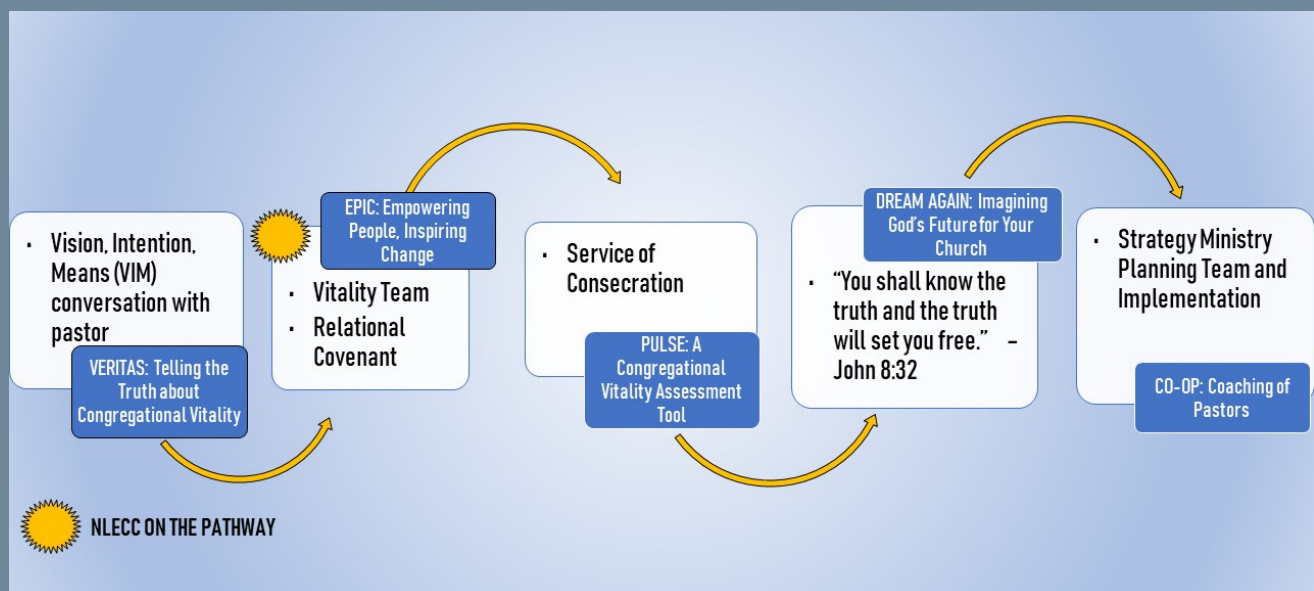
- Vision, Intention, Means (VIM) conversation with pastor

VERITAS: Telling the Truth about Congregational Vitality

EPIC: Empowering People, Inspiring Change

- Vitality Team
- Relational Covenant

- Service of Consecration

PULSE: A Congregational Vitality Assessment Tool

DREAM AGAIN: Imagining God's Future for Your Church

- "You shall know the truth and the truth will set you free." – John 8:32

- Strategy Ministry Planning Team and Implementation

CO-OP: Coaching of Pastors

NLECC ON THE PATHWAY